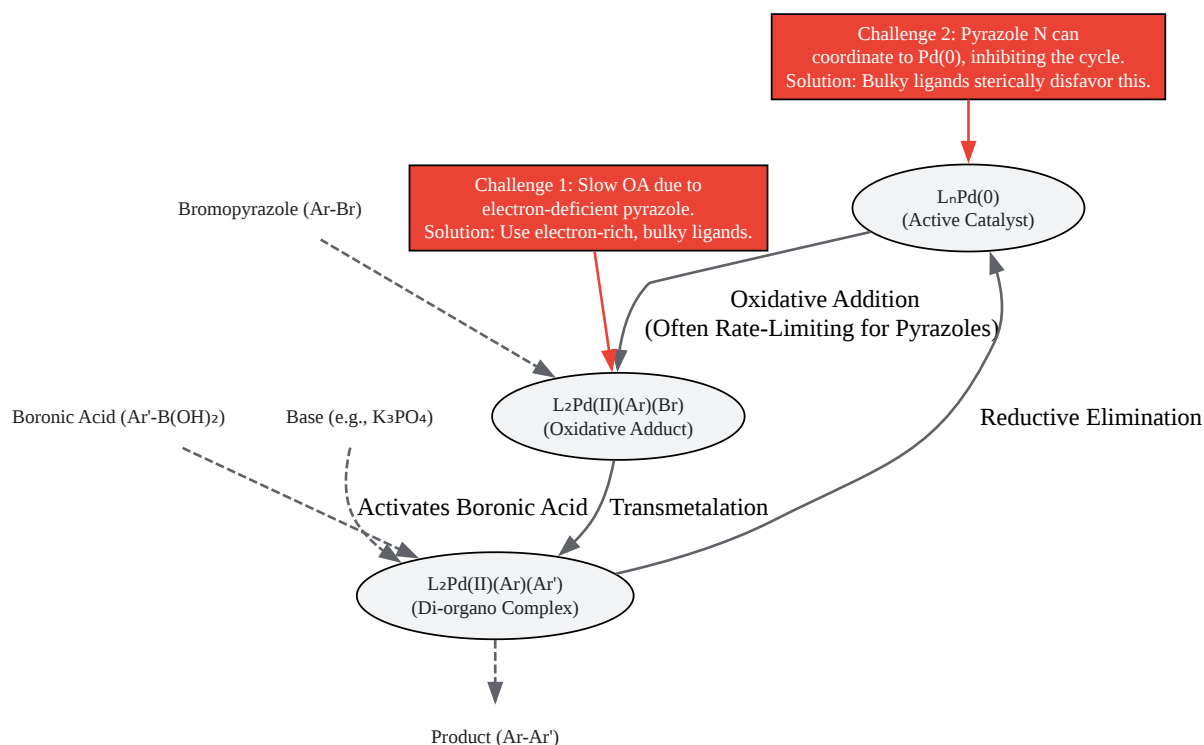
Challenge 2: Pyrazole N can coordinate to Pd(0), inhibiting the cycle. Solution: Bulky ligands sterically disfavor this.

Challenge 1: Slow OA due to electron-deficient pyrazole. Solution: Use electron-rich, bulky ligands.

Bromopyrazole (Ar-Br)

$L_nPd(0)$
(Active Catalyst)

Oxidative Addition
(Often Rate-Limiting for Pyrazoles)

$L_2Pd(II)(Ar)(Br)$
(Oxidative Adduct)

Boronic Acid (Ar'-B(OH)$_2$)

Base (e.g., $K_3PO_4$)

Reductive Elimination

Activates Boronic Acid

Transmetalation

$L_2Pd(II)(Ar)(Ar')$
(Di-organo Complex)

Product (Ar-Ar')